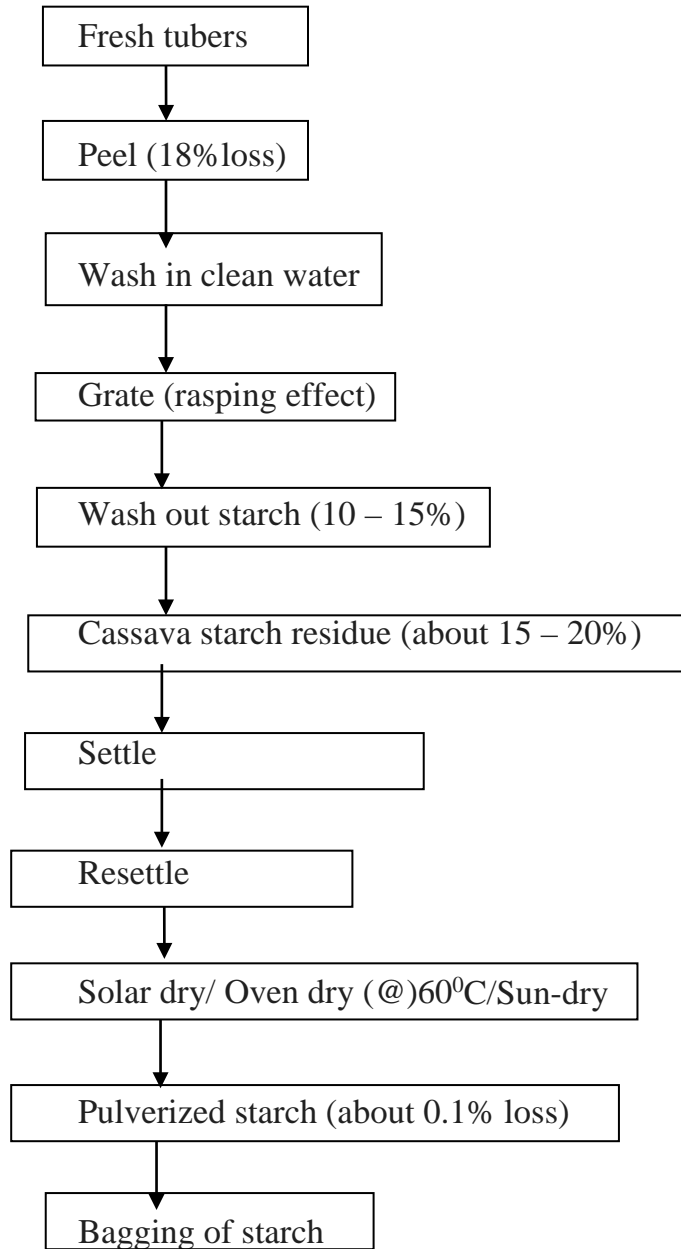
Fresh tubers

Peel (18%loss)

Wash in clean water

Grate (rasping effect)

Wash out starch (10 – 15%)

Cassava starch residue (about 15 – 20%)

Settle

Resettle

Solar dry/ Oven dry (@)$60^0$C/Sun-dry

Pulverized starch (about 0.1% loss)

Bagging of starch